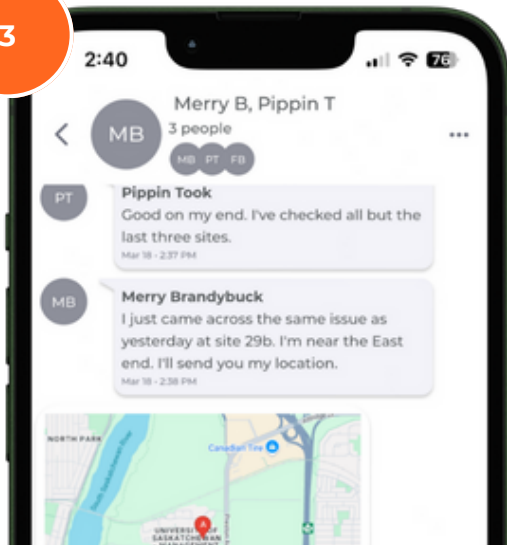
3

2:40

76

Merry B, Pippin T

MB

3 people

MB PT FB

PT

Pippin Took
Good on my end. I've checked all but the last three sites.
Mar 18 - 2:37 PM

MB

Merry Brandybuck
I just came across the same issue as yesterday at site 29b. I'm near the East end. I'll send you my location.
Mar 18 - 2:38 PM

NORTH PARK

Canadian Tire

South Saskatchewan River

UNIVERSITY OF SASKATCHEWAN